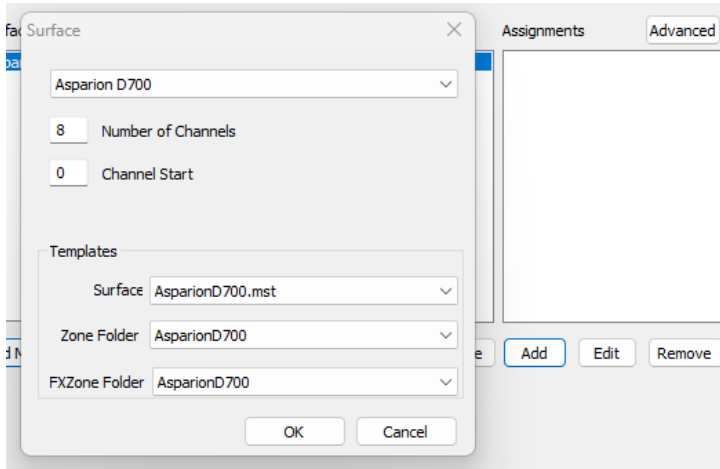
rfac Surface

Asparion D700

8 Number of Channels

0 Channel Start

Templates

Surface AsparionD700.mst

Zone Folder AsparionD700

FXZone Folder AsparionD700

OK Cancel

Assignments Advanced

d N e Add Edit Remove